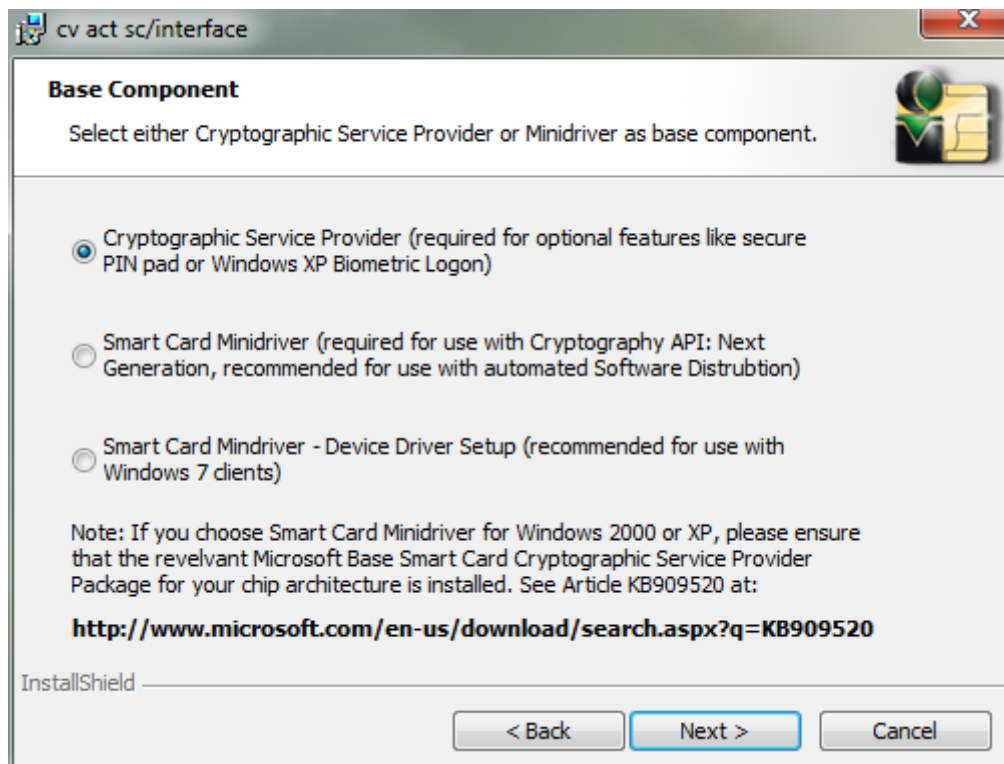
cv act sc/interface

X

Base Component

Select either Cryptographic Service Provider or Minidriver as base component.

Cryptographic Service Provider (required for optional features like secure PIN pad or Windows XP Biometric Logon)

Smart Card Minidriver (required for use with Cryptography API: Next Generation, recommended for use with automated Software Distrubtion)

Smart Card Mindriver - Device Driver Setup (recommended for use with Windows 7 clients)

Note: If you choose Smart Card Minidriver for Windows 2000 or XP, please ensure that the revelvant Microsoft Base Smart Card Cryptographic Service Provider Package for your chip architecture is installed. See Article KB909520 at:

http://www.microsoft.com/en-us/download/search.aspx?q=KB909520

InstallShield

< Back

Next >

Cancel